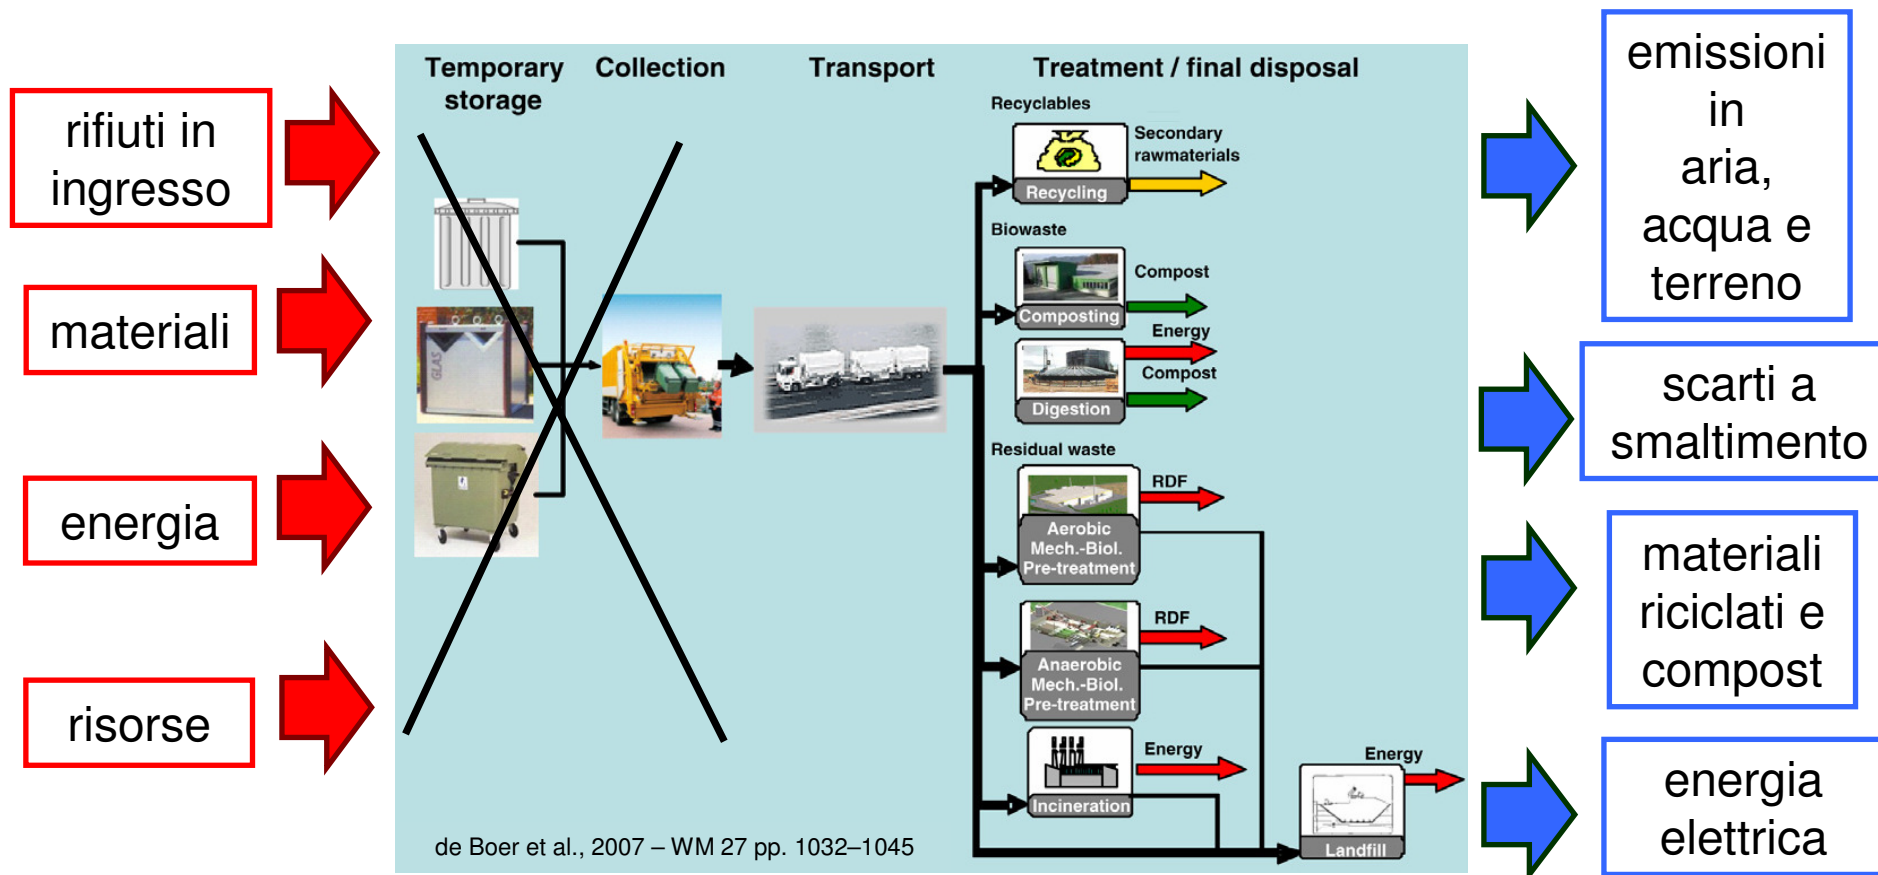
rifiuti in ingresso

materiali

energia

risorse

Temporary storage

Collection

Transport

Treatment / final disposal

Recyclables

Secondary rawmaterials

Recycling

Biowaste

Compost

Composting

Energy

Compost

Digestion

Residual waste

RDF

Aerobic Mech.-Biol. Pre-treatment

RDF

Anaerobic Mech.-Biol. Pre-treatment

Energy

Incineration

Energy

Landfill

de Boer et al., 2007 – WM 27 pp. 1032–1045

emissioni in aria, acqua e terreno

scarti a smaltimento

materiali riciclati e compost

energia elettrica